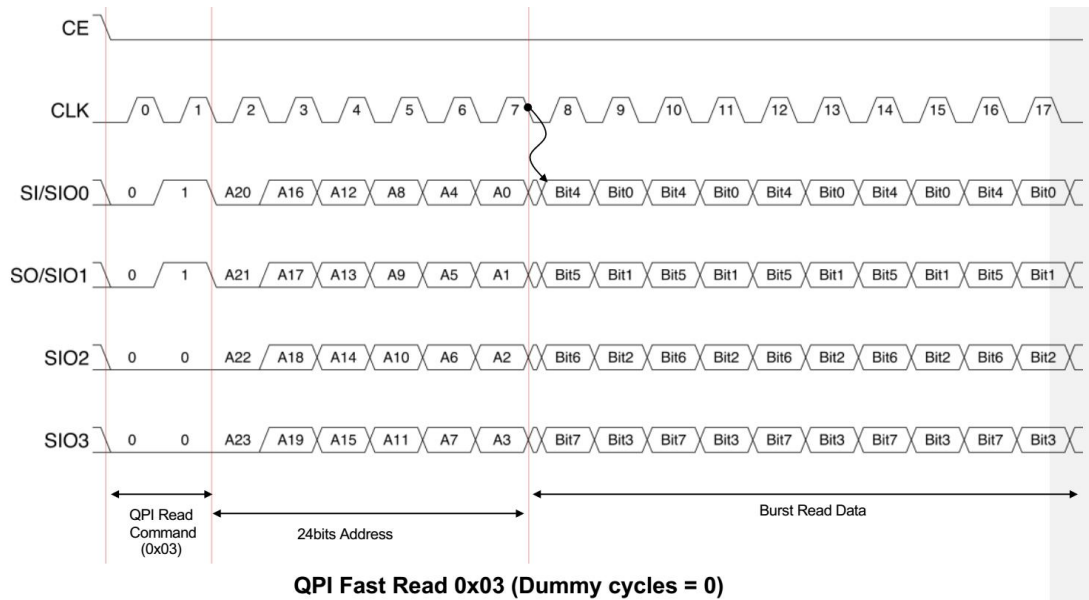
CE

CLK 0 1 2 3 4 5 6 7 8 9 10 11 12 13 14 15 16 17

SI/SIO0 0 1 A20 A16 A12 A8 A4 A0 Bit4 Bit0 Bit4 Bit0 Bit4 Bit0 Bit4 Bit0 Bit4 Bit0

SO/SIO1 0 1 A21 A17 A13 A9 A5 A1 Bit5 Bit1 Bit5 Bit1 Bit5 Bit1 Bit5 Bit1 Bit5 Bit1

SIO2 0 0 A22 A18 A14 A10 A6 A2 Bit6 Bit2 Bit6 Bit2 Bit6 Bit2 Bit6 Bit2 Bit6 Bit2

SIO3 0 0 A23 A19 A15 A11 A7 A3 Bit7 Bit3 Bit7 Bit3 Bit7 Bit3 Bit7 Bit3 Bit7 Bit3

QPI Read Command (0x03)

24bits Address

Burst Read Data

QPI Fast Read 0x03 (Dummy cycles = 0)